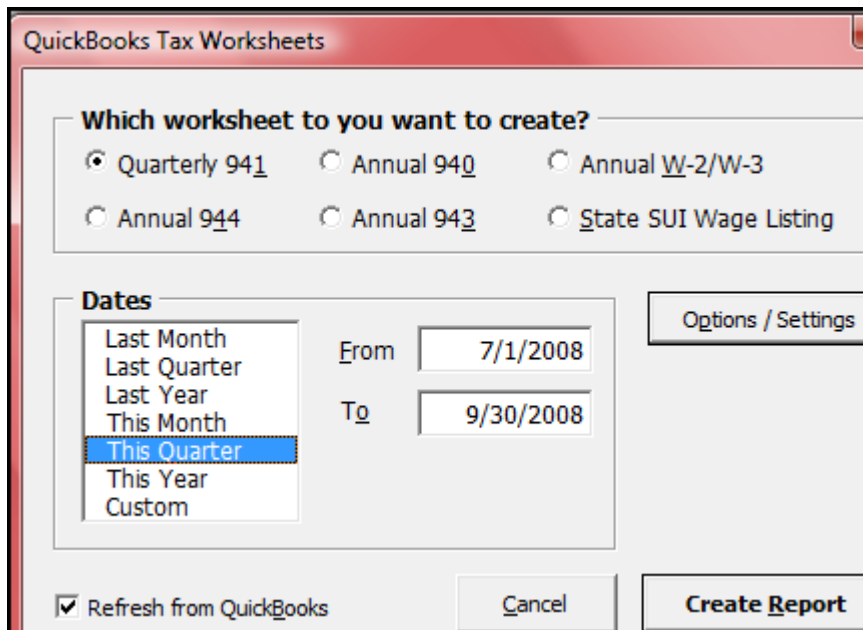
QuickBooks Tax Worksheets

Which worksheet to you want to create?

Quarterly 941
Annual 940
Annual W-2/W-3
Annual 944
Annual 943
State SUI Wage Listing

Dates

Last Month
Last Quarter
Last Year
This Month
This Quarter
This Year
Custom

From 7/1/2008
To 9/30/2008

Options / Settings

Refresh from QuickBooks

Cancel

Create Report